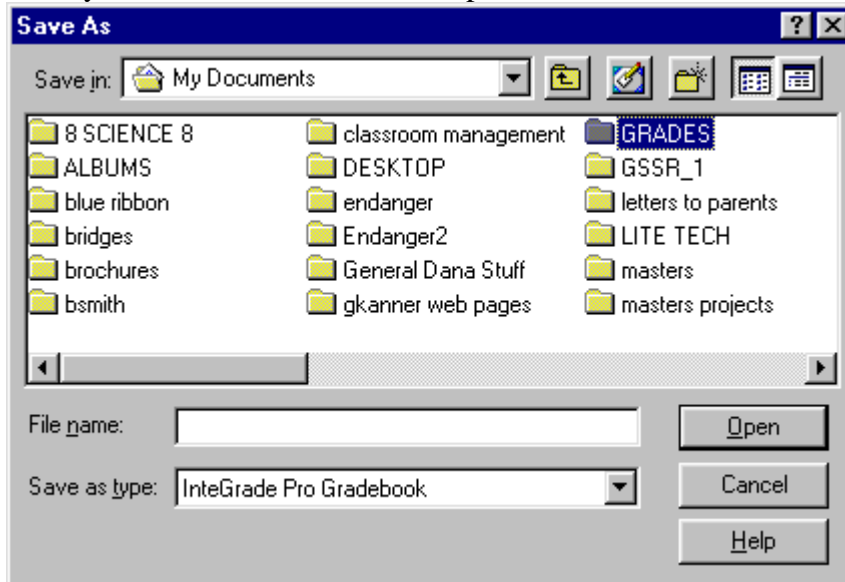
Save As

? X

Save in: My Documents

8 SCIENCE 8
ALBUMS
blue ribbon
bridges
brochures
bsmith

classroom management
DESKTOP
endanger
Endanger2
General Dana Stuff
gkanner web pages

GRADES
GSSR_1
letters to parents
LITE TECH
masters
masters projects

File name:

Save as type: InteGrade Pro Gradebook

Open
Cancel
Help